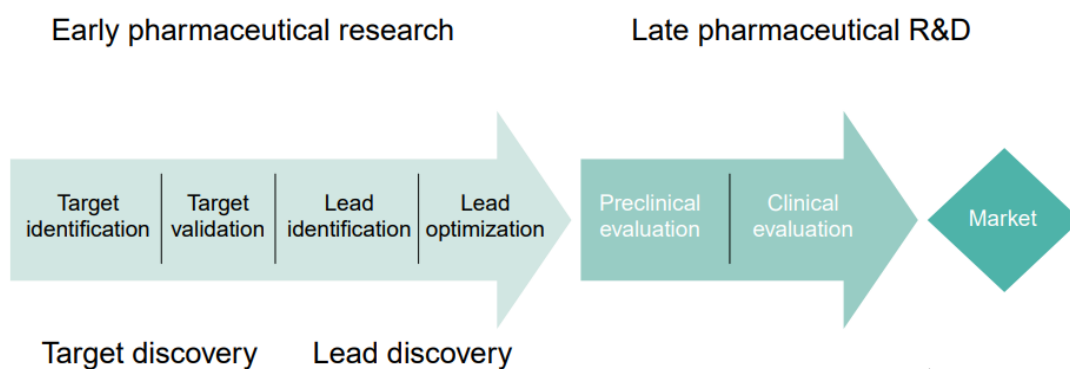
Early pharmaceutical research

Late pharmaceutical R&D

Target identification

Target validation

Lead identification

Lead optimization

Preclinical evaluation

Clinical evaluation

Market

Target discovery

Lead discovery